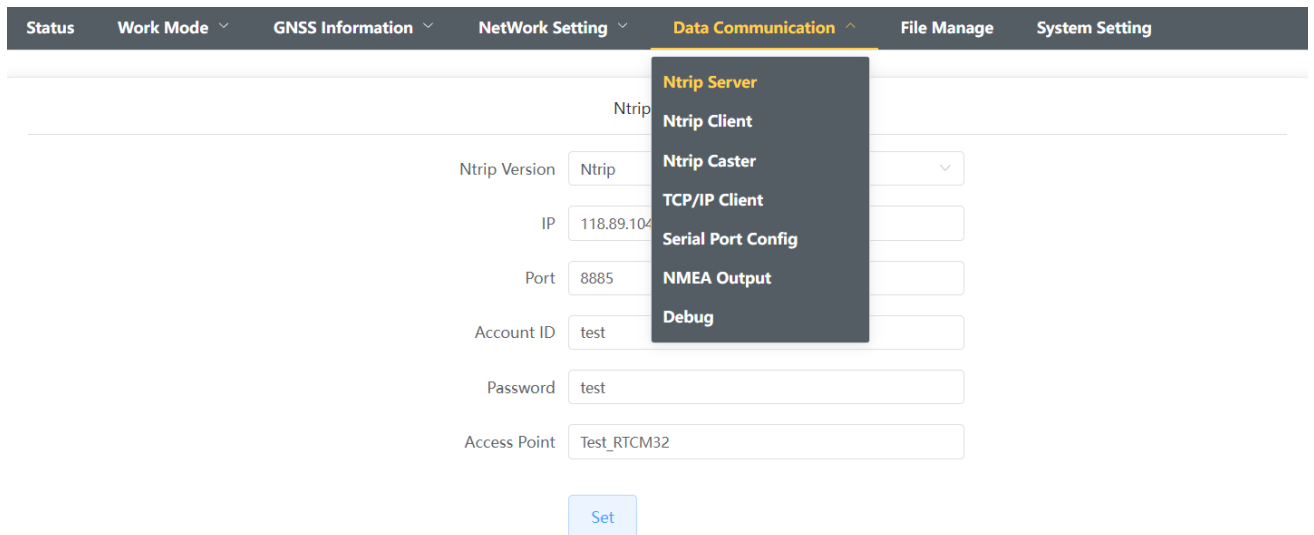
Status Work Mode GNSS Information NetWork Setting Data Communication File Manage System Setting

Ntrip Server
Ntrip Client
Ntrip Caster
TCP/IP Client
Serial Port Config
NMEA Output
Debug

Ntrip

Ntrip Version Ntrip

IP 118.89.104

Port 8885

Account ID test

Password test

Access Point Test_RTCM32

Set